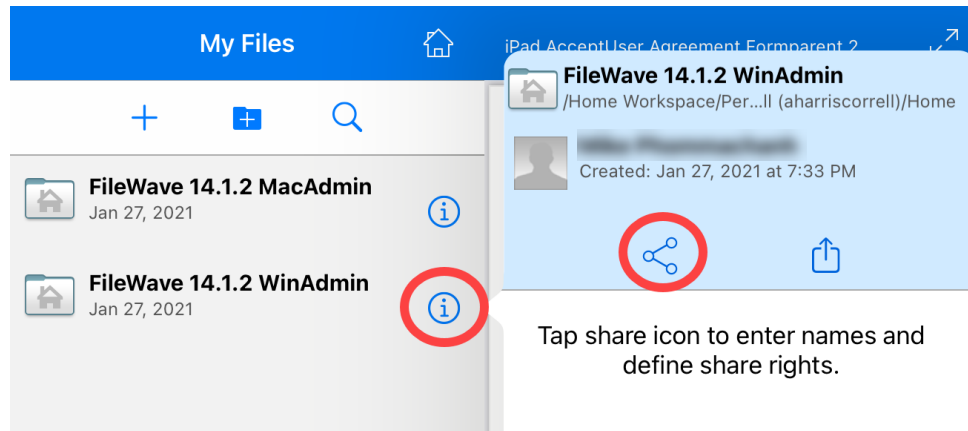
My Files

iPad AccentUser Agreement Formparent 2

FileWave 14.1.2 MacAdmin
Jan 27, 2021

FileWave 14.1.2 WinAdmin
Jan 27, 2021

FileWave 14.1.2 WinAdmin
/Home Workspace/Per...ll (aharriscorrell)/Home

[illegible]
Created: Jan 27, 2021 at 7:33 PM

Tap share icon to enter names and define share rights.